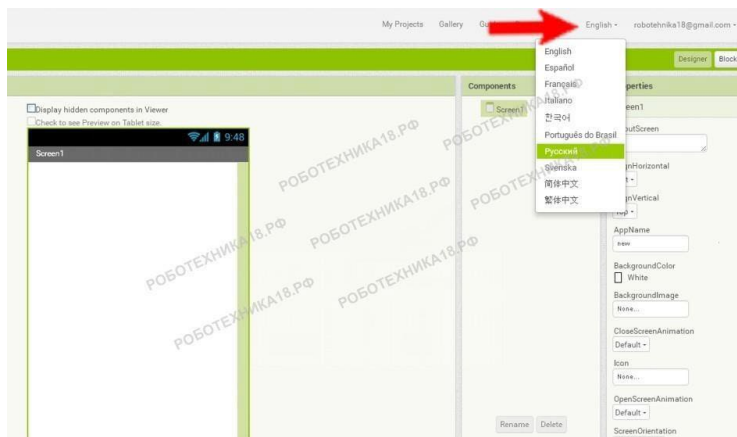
My Projects Gallery Gu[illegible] English ▾ robotehnika18@gmail.com ▾

Designer Block

Display hidden components in Viewer
Check to see Preview on Tablet size.

9:48

Screen1

Components

Screen1

English
Español
Français
Italiano
한국어
Português do Brasil
Русский
Svenska
简体中文
繁体中文

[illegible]perties

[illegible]een1

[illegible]outScreen

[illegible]nHorizontal

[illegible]nVertical

AppName
new

BackgroundColor
White

BackgroundImage
None...

CloseScreenAnimation
Default ▾

Icon
None...

OpenScreenAnimation
Default ▾

ScreenOrientation

Rename Delete

РОБОТЕХНИКА18.РФ